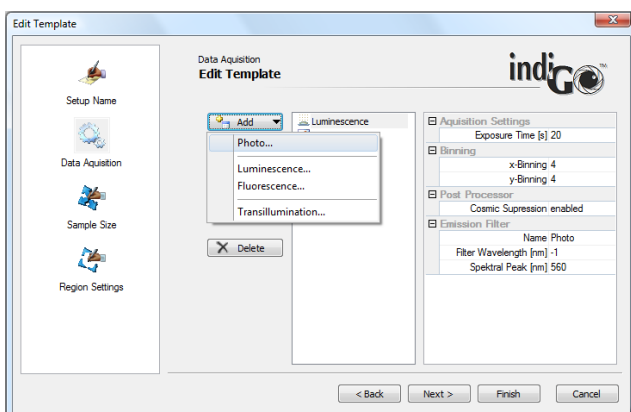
Edit Template

Setup Name

Data Aquisition

Sample Size

Region Settings

Data Aquisition
Edit Template

indiGO

Add

Photo...

Luminescence...

Fluorescence...

Transillumination...

Delete

Luminescence

| Aquisition Settings | |
|---|---|
| Exposure Time [s] | 20 |
| Binning | |
| x-Binning | 4 |
| y-Binning | 4 |
| Post Processor | |
| Cosmic Supression enabled | |
| Emission Filter | |
| Name | Photo |
| Filter Wavelength [nm] | -1 |
| Spektral Peak [nm] | 560 |

< Back Next > Finish Cancel